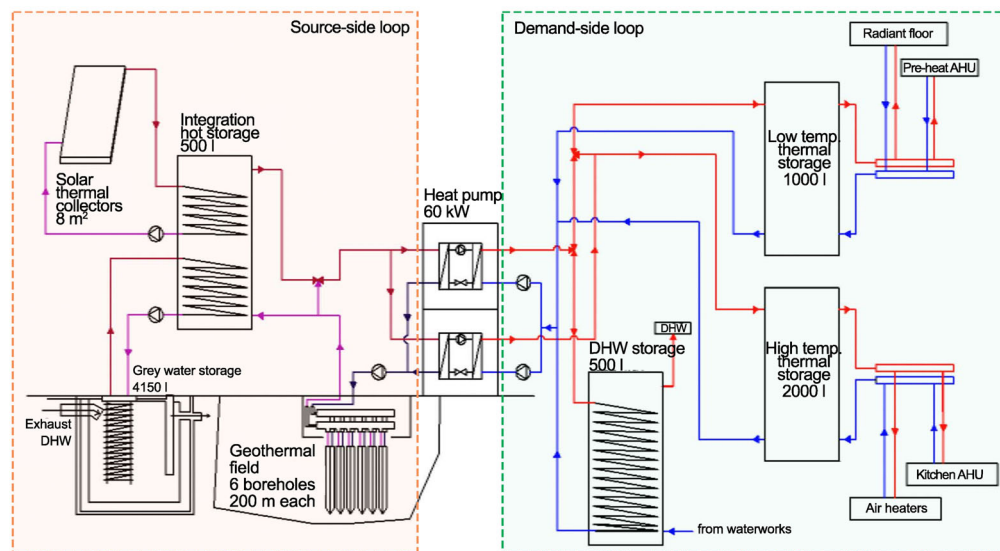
Source-side loop

Demand-side loop

Radiant floor

Pre-heat AHU

Integration hot storage 500 l

Solar thermal collectors 8 m$^2$

Heat pump 60 kW

Low temp. thermal storage 1000 l

DHW

DHW storage 500 l

High temp. thermal storage 2000 l

Grey water storage 4150 l

Exhaust DHW

Geothermal field 6 boreholes 200 m each

Kitchen AHU

Air heaters

from waterworks